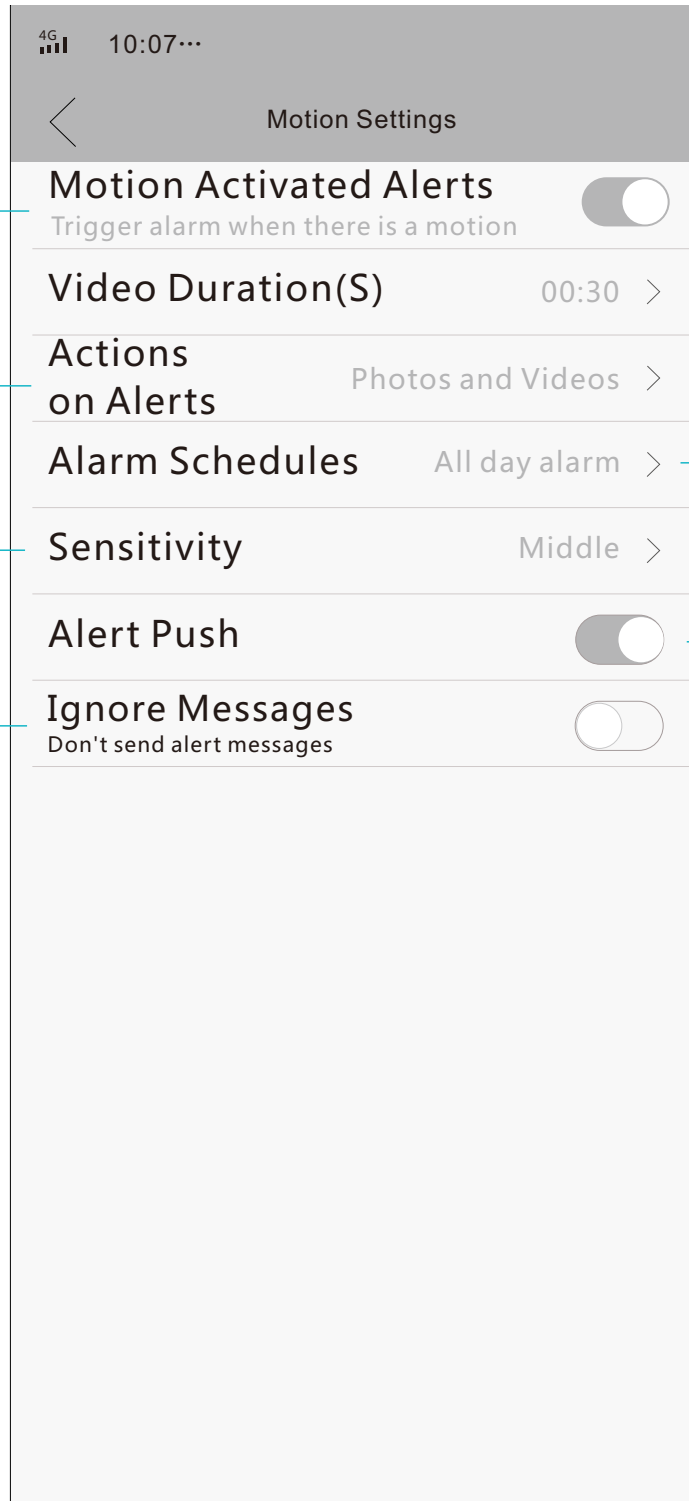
4G 10:07···

Motion Settings

Motion Activated Alerts
Trigger alarm when there is a motion

Video Duration(S) 00:30

Actions on Alerts Photos and Videos

Alarm Schedules All day alarm

Sensitivity Middle

Alert Push

Ignore Messages
Don't send alert messages